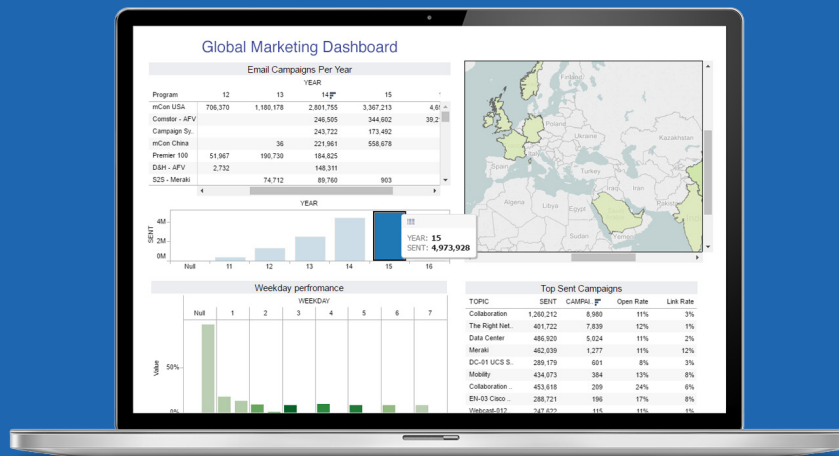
Global Marketing Dashboard

Email Campaigns Per Year

YEAR

| Program | 12 | 13 | 14 | 15 | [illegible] |
|---|---|---|---|---|---|
| mCon USA | 706,370 | 1,180,178 | 2,801,755 | 3,367,213 | 4,6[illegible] |
| Comstor - AFV | | | 246,505 | 344,602 | 39,2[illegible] |
| Campaign Sy.. | | | 243,722 | 173,492 | |
| mCon China | | 36 | 221,961 | 558,678 | |
| Premier 100 | 51,967 | 190,730 | 184,825 | | |
| D&H - AFV | 2,732 | | 148,311 | | |
| S2S - Meraki | | 74,712 | 89,760 | 903 | |

YEAR

4M
2M
0M
SENT
Null 11 12 13 14 15 16

YEAR: 15
SENT: 4,973,928

Kazakhstan
Turkey
Algeria
Libya
Egypt

Weekday perfromance

WEEKDAY

Null 1 2 3 4 5 6 7

Value
50%
0%

Top Sent Campaigns

| TOPIC | SENT | CAMPAI.. | Open Rate | Link Rate |
|---|---|---|---|---|
| Collaboration | 1,260,212 | 8,980 | 11% | 3% |
| The Right Net.. | 401,722 | 7,839 | 12% | 1% |
| Data Center | 486,920 | 5,024 | 11% | 2% |
| Meraki | 462,039 | 1,277 | 11% | 12% |
| DC-01 UCS S.. | 289,179 | 601 | 8% | 3% |
| Mobility | 434,073 | 384 | 13% | 8% |
| Collaboration .. | 453,618 | 209 | 24% | 6% |
| EN-03 Cisco .. | 288,721 | 196 | 17% | 8% |
| Webcast-012.. | 247,622 | 115 | 11% | 1% |